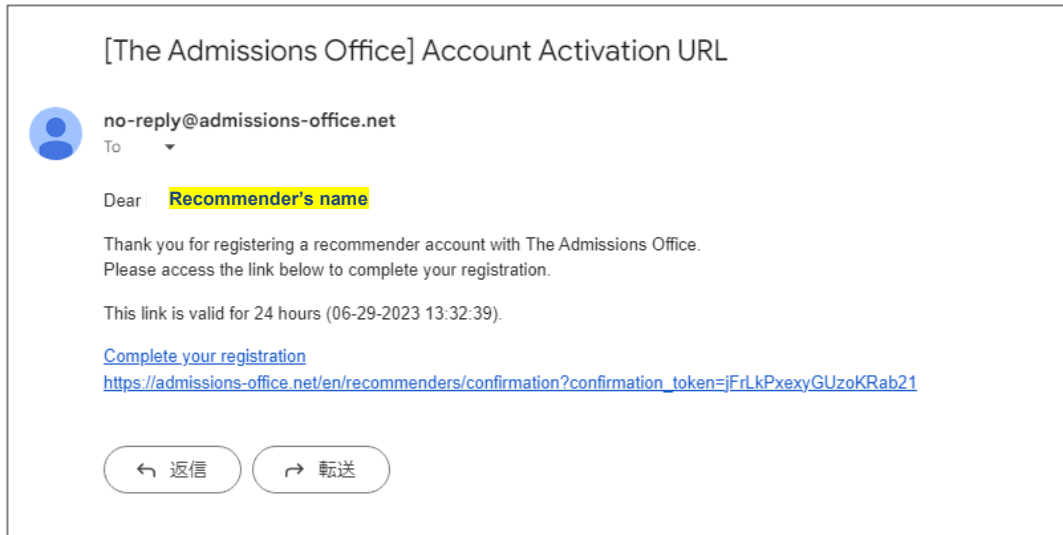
[The Admissions Office] Account Activation URL

no-reply@admissions-office.net
To

Dear Recommender's name

Thank you for registering a recommender account with The Admissions Office.
Please access the link below to complete your registration.

This link is valid for 24 hours (06-29-2023 13:32:39).

Complete your registration
https://admissions-office.net/en/recommenders/confirmation?confirmation_token=jFrLkPxexyGUzoKRab21

返信

転送